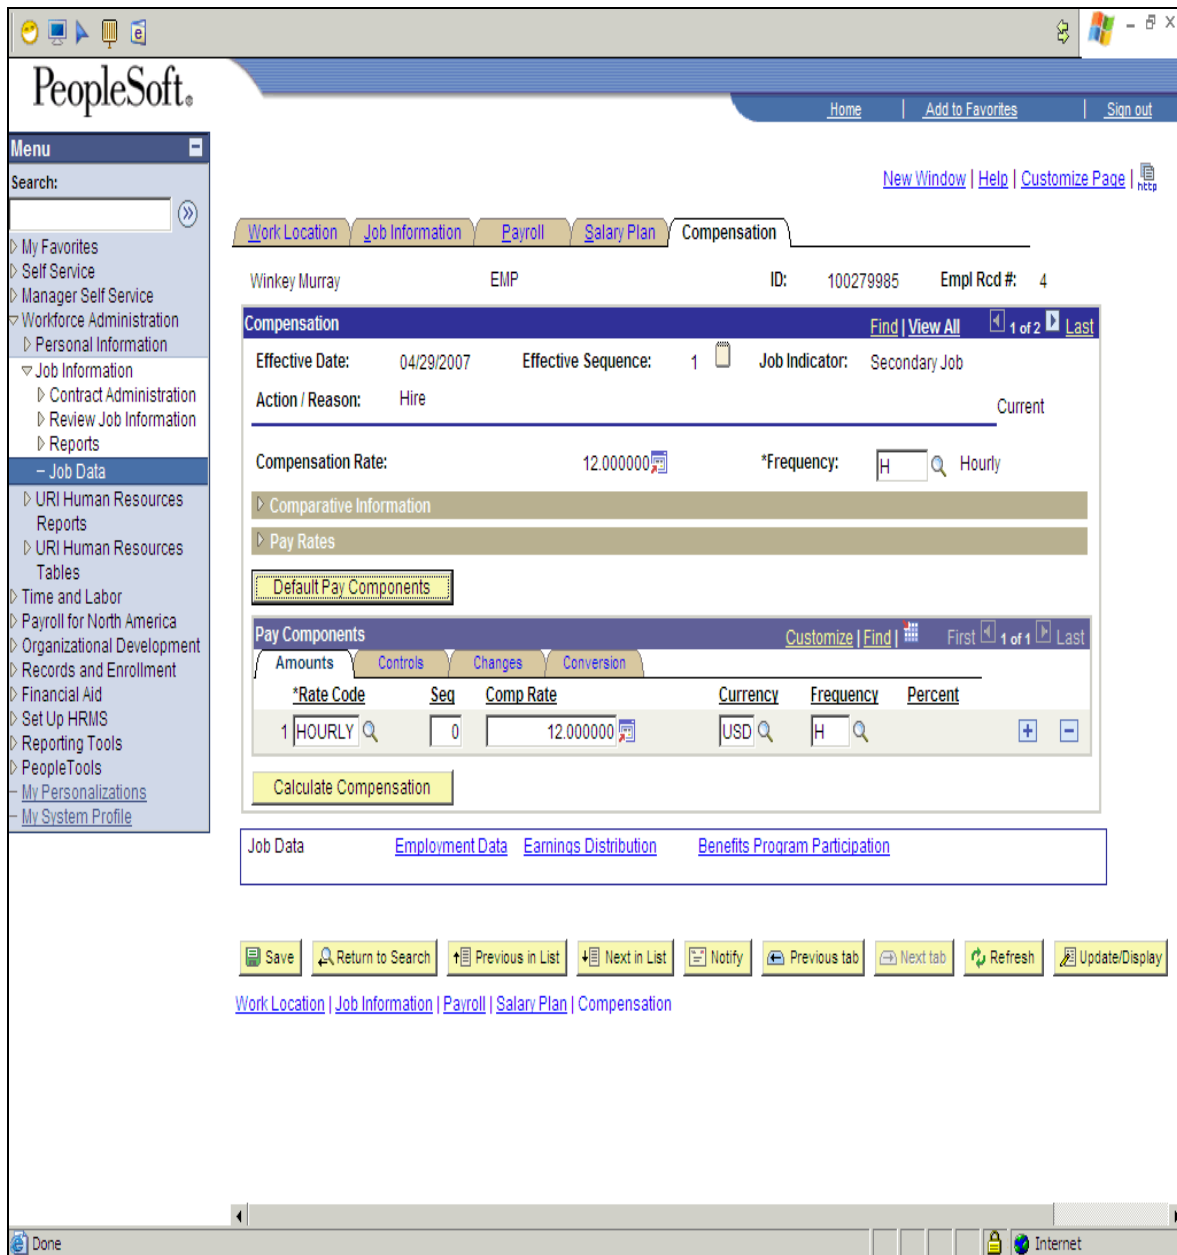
PeopleSoft.

Home | Add to Favorites | Sign out

Menu

Search:

My Favorites
Self Service
Manager Self Service
Workforce Administration
Personal Information
Job Information
Contract Administration
Review Job Information
Reports
– Job Data
URI Human Resources Reports
URI Human Resources Tables
Time and Labor
Payroll for North America
Organizational Development
Records and Enrollment
Financial Aid
Set Up HRMS
Reporting Tools
PeopleTools
– My Personalizations
– My System Profile

New Window | Help | Customize Page |

Work Location | Job Information | Payroll | Salary Plan | Compensation

Winkey Murray EMP ID: 100279985 Empl Rcd #: 4

Compensation Find | View All 1 of 2 Last

Effective Date: 04/29/2007 Effective Sequence: 1 Job Indicator: Secondary Job

Action / Reason: Hire Current

Compensation Rate: 12.000000 *Frequency: H Hourly

Comparative Information

Pay Rates

Default Pay Components

Pay Components Customize | Find | First 1 of 1 Last

Amounts Controls Changes Conversion

| | *Rate Code | Seq | Comp Rate | Currency | Frequency | Percent |
|---|---|---|---|---|---|---|
| 1 | HOURLY | 0 | 12.000000 | USD | H | |

Calculate Compensation

Job Data Employment Data Earnings Distribution Benefits Program Participation

Save Return to Search Previous in List Next in List Notify Previous tab Next tab Refresh Update/Display

Work Location | Job Information | Payroll | Salary Plan | Compensation

Done Internet